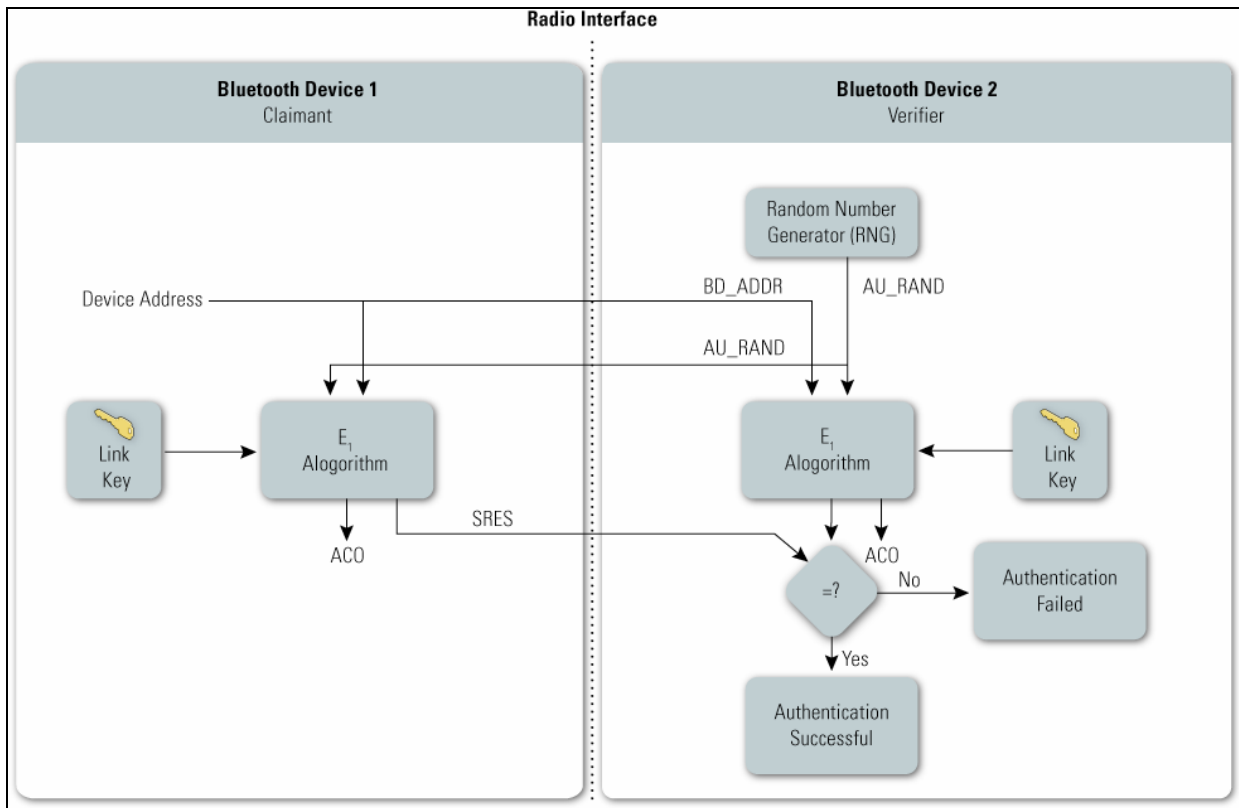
Radio Interface

Bluetooth Device 1
Claimant

Bluetooth Device 2
Verifier

Random Number Generator (RNG)

Device Address

BD_ADDR

AU_RAND

AU_RAND

Link Key

$E_1$
Alogorithm

$E_1$
Alogorithm

Link Key

SRES

ACO

ACO

=?

No

Authentication Failed

Yes

Authentication Successful